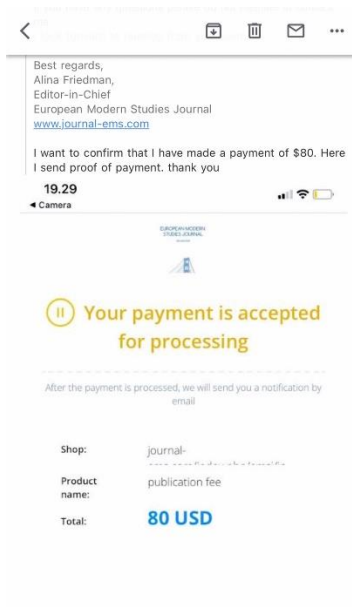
Best regards,
Alina Friedman,
Editor-in-Chief
European Modern Studies Journal
www.journal-ems.com

I want to confirm that I have made a payment of $80. Here I send proof of payment. thank you

19.29
◂ Camera

EUROPEAN MODERN STUDIES JOURNAL

Your payment is accepted for processing

After the payment is processed, we will send you a notification by email

| Shop: | journal-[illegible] |
|---|---|
| Product name: | publication fee |
| Total: | 80 USD |